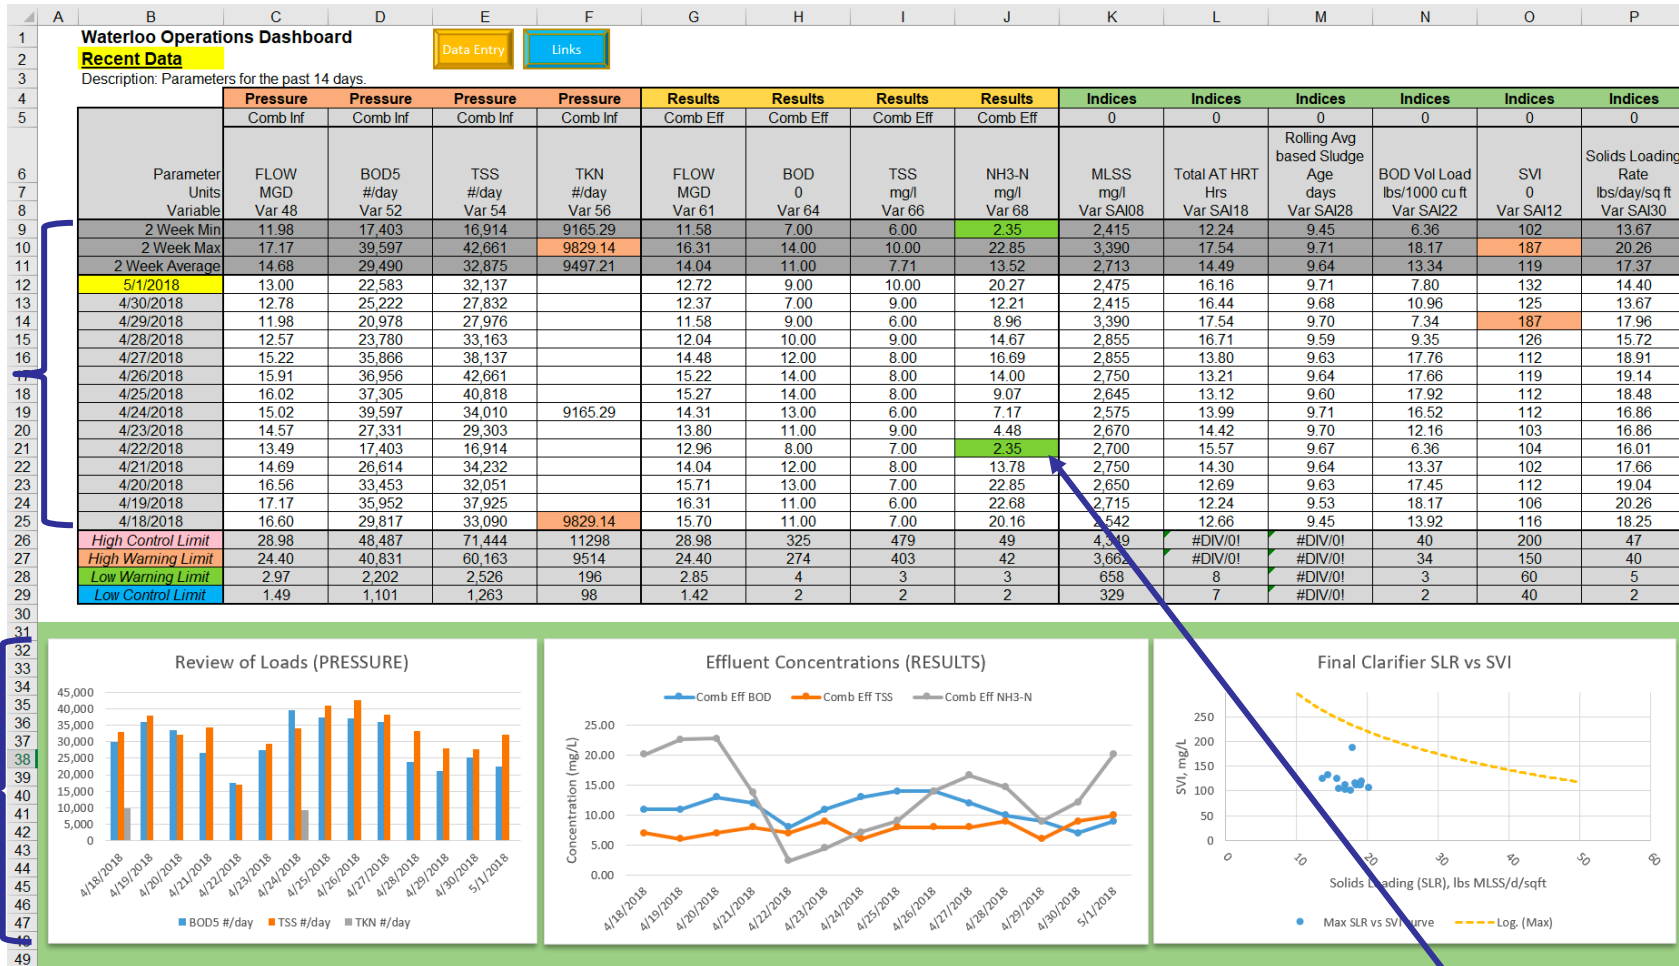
| | A | B | C | D | E | F | G | H | I | J | K | L | M | N | O | P |
|---|---|---|---|---|---|---|---|---|---|---|---|---|---|---|---|---|
| 1 | | Waterloo Operations Dashboard | | | Data Entry | Links | | | | | | | | | | |
| 2 | | Recent Data | | | | | | | | | | | | | | |
| 3 | | Description: Parameters for the past 14 days. | | | | | | | | | | | | | | |
| 4 | | | Pressure | Pressure | Pressure | Pressure | Results | Results | Results | Results | Indices | Indices | Indices | Indices | Indices | Indices |
| 5 | | | Comb Inf | Comb Inf | Comb Inf | Comb Inf | Comb Eff | Comb Eff | Comb Eff | Comb Eff | 0 | 0 | 0 | 0 | 0 | 0 |
| 6 | | Parameter | FLOW | BOD5 | TSS | TKN | FLOW | BOD | TSS | NH3-N | MLSS | Total AT HRT | Rolling Avg based Sludge Age | BOD Vol Load | SVI | Solids Loading Rate |
| 7 | | Units | MGD | #/day | #/day | #/day | MGD | 0 | mg/l | mg/l | mg/l | Hrs | days | lbs/1000 cu ft | 0 | lbs/day/sq ft |
| 8 | | Variable | Var 48 | Var 52 | Var 54 | Var 56 | Var 61 | Var 64 | Var 66 | Var 68 | Var SAI08 | Var SAI18 | Var SAI28 | Var SAI22 | Var SAI12 | Var SAI30 |
| 9 | | 2 Week Min | 11.98 | 17,403 | 16,914 | 9165.29 | 11.58 | 7.00 | 6.00 | 2.35 | 2,415 | 12.24 | 9.45 | 6.36 | 102 | 13.67 |
| 10 | | 2 Week Max | 17.17 | 39,597 | 42,661 | 9829.14 | 16.31 | 14.00 | 10.00 | 22.85 | 3,390 | 17.54 | 9.71 | 18.17 | 187 | 20.26 |
| 11 | | 2 Week Average | 14.68 | 29,490 | 32,875 | 9497.21 | 14.04 | 11.00 | 7.71 | 13.52 | 2,713 | 14.49 | 9.64 | 13.34 | 119 | 17.37 |
| 12 | | 5/1/2018 | 13.00 | 22,583 | 32,137 | | 12.72 | 9.00 | 10.00 | 20.27 | 2,475 | 16.16 | 9.71 | 7.80 | 132 | 14.40 |
| 13 | | 4/30/2018 | 12.78 | 25,222 | 27,832 | | 12.37 | 7.00 | 9.00 | 12.21 | 2,415 | 16.44 | 9.68 | 10.96 | 125 | 13.67 |
| 14 | | 4/29/2018 | 11.98 | 20,978 | 27,976 | | 11.58 | 9.00 | 6.00 | 8.96 | 3,390 | 17.54 | 9.70 | 7.34 | 187 | 17.96 |
| 15 | | 4/28/2018 | 12.57 | 23,780 | 33,163 | | 12.04 | 10.00 | 9.00 | 14.67 | 2,855 | 16.71 | 9.59 | 9.35 | 126 | 15.72 |
| 16 | | 4/27/2018 | 15.22 | 35,866 | 38,137 | | 14.48 | 12.00 | 8.00 | 16.69 | 2,855 | 13.80 | 9.63 | 17.76 | 112 | 18.91 |
| 17 | | 4/26/2018 | 15.91 | 36,956 | 42,661 | | 15.22 | 14.00 | 8.00 | 14.00 | 2,750 | 13.21 | 9.64 | 17.66 | 119 | 19.14 |
| 18 | | 4/25/2018 | 16.02 | 37,305 | 40,818 | | 15.27 | 14.00 | 8.00 | 9.07 | 2,645 | 13.12 | 9.60 | 17.92 | 112 | 18.48 |
| 19 | | 4/24/2018 | 15.02 | 39,597 | 34,010 | 9165.29 | 14.31 | 13.00 | 6.00 | 7.17 | 2,575 | 13.99 | 9.71 | 16.52 | 112 | 16.86 |
| 20 | | 4/23/2018 | 14.57 | 27,331 | 29,303 | | 13.80 | 11.00 | 9.00 | 4.48 | 2,670 | 14.42 | 9.70 | 12.16 | 103 | 16.86 |
| 21 | | 4/22/2018 | 13.49 | 17,403 | 16,914 | | 12.96 | 8.00 | 7.00 | 2.35 | 2,700 | 15.57 | 9.67 | 6.36 | 104 | 16.01 |
| 22 | | 4/21/2018 | 14.69 | 26,614 | 34,232 | | 14.04 | 12.00 | 8.00 | 13.78 | 2,750 | 14.30 | 9.64 | 13.37 | 102 | 17.66 |
| 23 | | 4/20/2018 | 16.56 | 33,453 | 32,051 | | 15.71 | 13.00 | 7.00 | 22.85 | 2,650 | 12.69 | 9.63 | 17.45 | 112 | 19.04 |
| 24 | | 4/19/2018 | 17.17 | 35,952 | 37,925 | | 16.31 | 11.00 | 6.00 | 22.68 | 2,715 | 12.24 | 9.53 | 18.17 | 106 | 20.26 |
| 25 | | 4/18/2018 | 16.60 | 29,817 | 33,090 | 9829.14 | 15.70 | 11.00 | 7.00 | 20.16 | 2,542 | 12.66 | 9.45 | 13.92 | 116 | 18.25 |
| 26 | | High Control Limit | 28.98 | 48,487 | 71,444 | 11298 | 28.98 | 325 | 479 | 49 | 4,349 | #DIV/0! | #DIV/0! | 40 | 200 | 47 |
| 27 | | High Warning Limit | 24.40 | 40,831 | 60,163 | 9514 | 24.40 | 274 | 403 | 42 | 3,662 | #DIV/0! | #DIV/0! | 34 | 150 | 40 |
| 28 | | Low Warning Limit | 2.97 | 2,202 | 2,526 | 196 | 2.85 | 4 | 3 | 3 | 658 | 8 | #DIV/0! | 3 | 60 | 5 |
| 29 | | Low Control Limit | 1.49 | 1,101 | 1,263 | 98 | 1.42 | 2 | 2 | 2 | 329 | 7 | #DIV/0! | 2 | 40 | 2 |

30 31 32 33 34 35 36 37 38 39 40 41 42 43 44 45 46 47 48 49

Review of Loads (PRESSURE)
45,000 40,000 35,000 30,000 25,000 20,000 15,000 10,000 5,000 0
4/18/2018 4/19/2018 4/20/2018 4/21/2018 4/22/2018 4/23/2018 4/24/2018 4/25/2018 4/26/2018 4/27/2018 4/28/2018 4/29/2018 4/30/2018 5/1/2018
BOD5 #/day TSS #/day TKN #/day

Effluent Concentrations (RESULTS)
Comb Eff BOD Comb Eff TSS Comb Eff NH3-N
Concentration (mg/L)
25.00 20.00 15.00 10.00 5.00 0.00
4/18/2018 4/19/2018 4/20/2018 4/21/2018 4/22/2018 4/23/2018 4/24/2018 4/25/2018 4/26/2018 4/27/2018 4/28/2018 4/29/2018 4/30/2018 5/1/2018

Final Clarifier SLR vs SVI
SVI, mg/L
250 200 150 100 50 0
0 10 20 30 40 50 60
Solids Loading (SLR), lbs MLSS/d/sqft
Max SLR vs SVI curve Log. (Max)